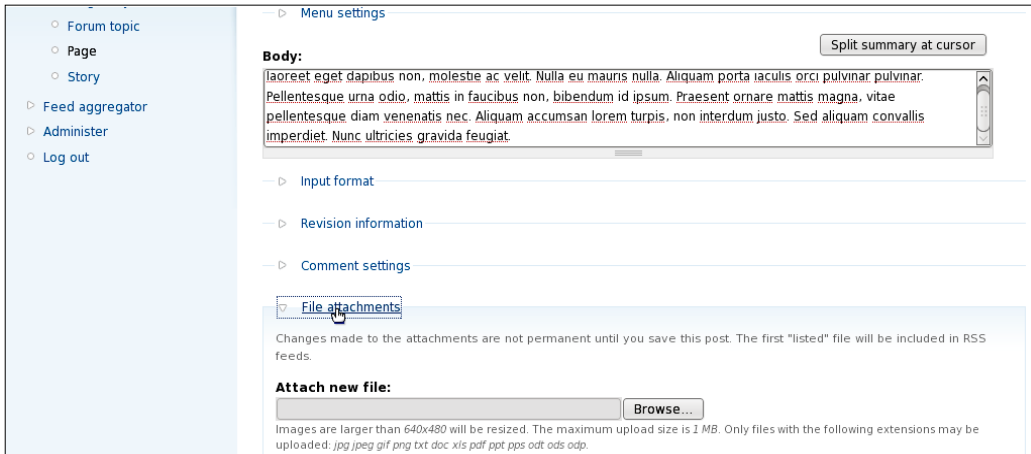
Forum topic
Page
Story
Feed aggregator
Administer
Log out

Menu settings

Body:

Split summary at cursor

laoreet eget dapibus non, molestie ac velit. Nulla eu mauris nulla. Aliquam porta iaculis orci pulvinar pulvinar. Pellentesque urna odio, mattis in faucibus non, bibendum id ipsum. Praesent ornare mattis magna, vitae pellentesque diam venenatis nec. Aliquam accumsan lorem turpis, non interdum justo. Sed aliquam convallis imperdiet. Nunc ultricies gravida feugiat.

Input format

Revision information

Comment settings

File attachments

Changes made to the attachments are not permanent until you save this post. The first "listed" file will be included in RSS feeds.

Attach new file:

Browse...

Images are larger than 640x480 will be resized. The maximum upload size is 1 MB. Only files with the following extensions may be uploaded: jpg jpeg gif png txt doc xls pdf ppt pps odt ods odp.